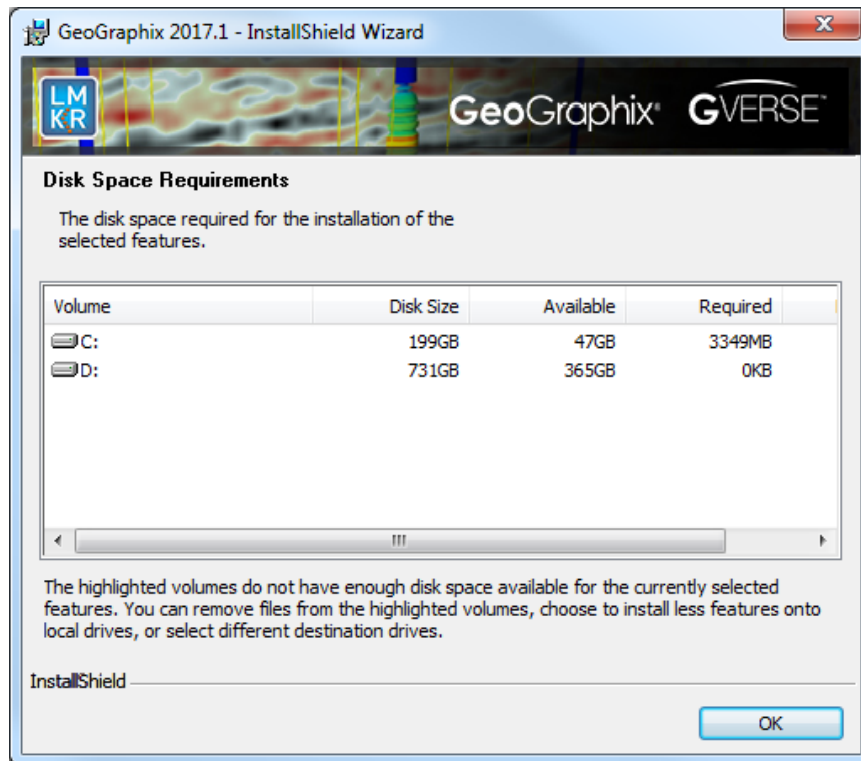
GeoGraphix 2017.1 - InstallShield Wizard

LM
KR

GeoGraphix GVERSE

Disk Space Requirements

The disk space required for the installation of the selected features.

| Volume | Disk Size | Available | Required |
|---|---|---|---|
| C: | 199GB | 47GB | 3349MB |
| D: | 731GB | 365GB | 0KB |

The highlighted volumes do not have enough disk space available for the currently selected features. You can remove files from the highlighted volumes, choose to install less features onto local drives, or select different destination drives.

InstallShield

OK